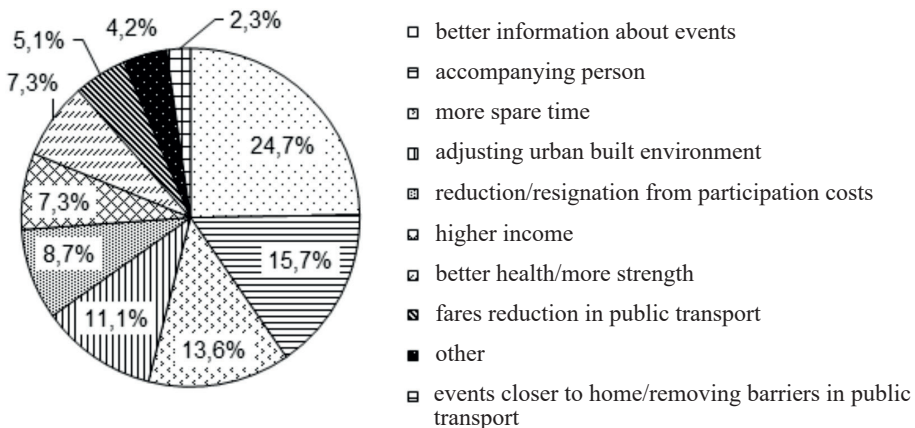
2,3%
4,2%
5,1%
7,3%
24,7%
7,3%
8,7%
15,7%
11,1%
13,6%

better information about events
accompanying person
more spare time
adjusting urban built environment
reduction/resignation from participation costs
higher income
better health/more strength
fares reduction in public transport
other
events closer to home/removing barriers in public transport